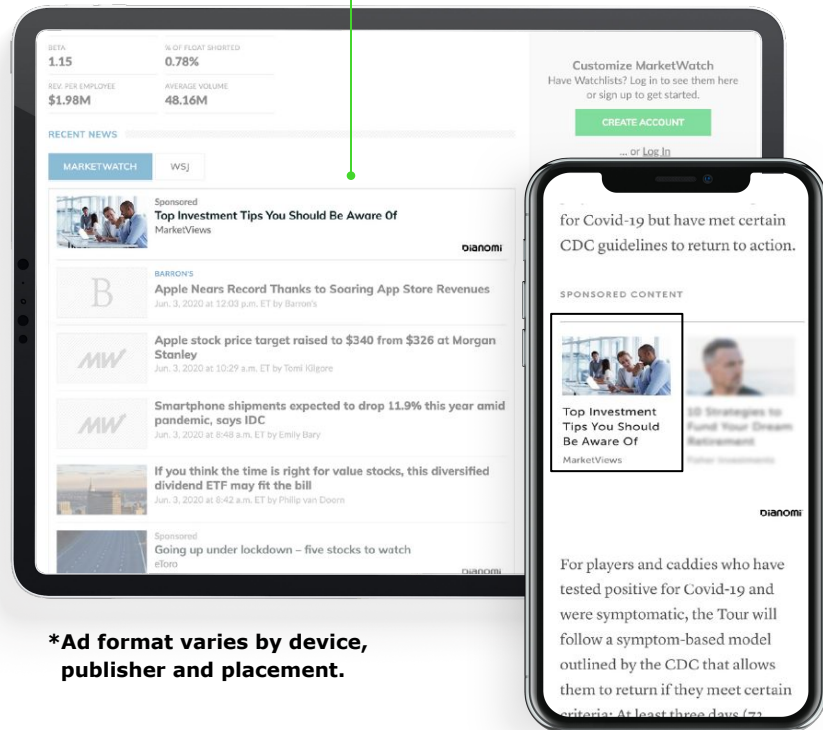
BETA
1.15

% OF FLOAT SHORTED
0.78%

REV. PER EMPLOYEE
$1.98M

AVERAGE VOLUME
48.16M

RECENT NEWS

MARKETWATCH
WSJ

Sponsored
Top Investment Tips You Should Be Aware Of
MarketViews
Dianomi

BARRON'S
Apple Nears Record Thanks to Soaring App Store Revenues
Jun. 3, 2020 at 12:03 p.m. ET by Barron's

Apple stock price target raised to $340 from $326 at Morgan Stanley
Jun. 3, 2020 at 10:29 a.m. ET by Tomi Kilgore

Smartphone shipments expected to drop 11.9% this year amid pandemic, says IDC
Jun. 3, 2020 at 8:48 a.m. ET by Emily Bary

If you think the time is right for value stocks, this diversified dividend ETF may fit the bill
Jun. 3, 2020 at 8:42 a.m. ET by Philip van Doorn

Sponsored
Going up under lockdown – five stocks to watch
eToro
Dianomi

Customize MarketWatch
Have Watchlists? Log in to see them here or sign up to get started.
CREATE ACCOUNT
... or Log In

for Covid-19 but have met certain CDC guidelines to return to action.

SPONSORED CONTENT

Top Investment Tips You Should Be Aware Of
MarketViews

10 Strategies to Fund Your Dream Retirement
Fisher Investments

Dianomi

For players and caddies who have tested positive for Covid-19 and were symptomatic, the Tour will follow a symptom-based model outlined by the CDC that allows them to return if they meet certain criteria: At least three days (72 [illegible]

*Ad format varies by device, publisher and placement.